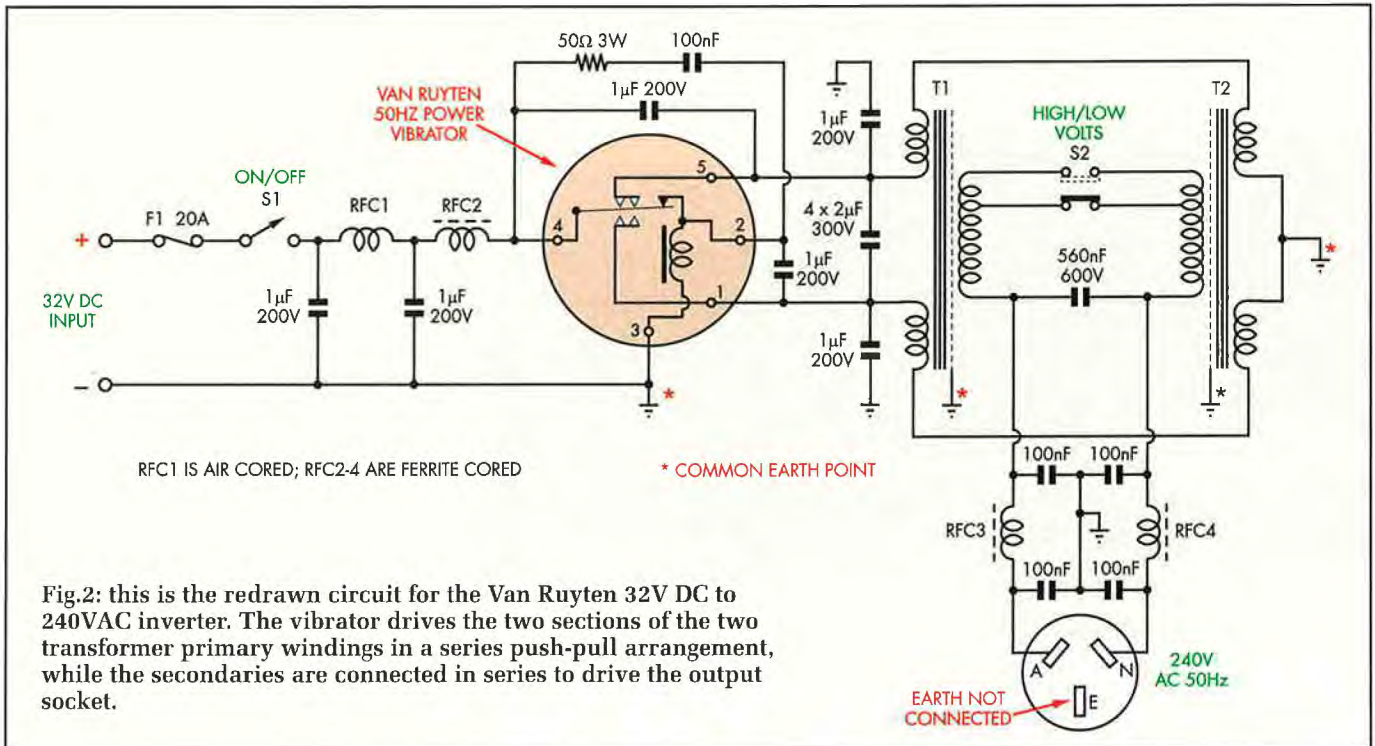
50Ω 3W
100nF
1μF 200V
VAN RUYTEN 50HZ POWER VIBRATOR
1μF 200V
T1
T2
HIGH/LOW VOLTS
S2
ON/OFF
S1
F1 20A
RFC1
RFC2
+
4
5
2
1
3
4 x 2μF 300V
1μF 200V
560nF 600V
*
32V DC INPUT
1μF 200V
1μF 200V
1μF 200V
−
*
*
*
RFC1 IS AIR CORED; RFC2-4 ARE FERRITE CORED
* COMMON EARTH POINT
100nF
100nF
RFC3
RFC4
100nF
100nF
Fig.2: this is the redrawn circuit for the Van Ruyten 32V DC to 240VAC inverter. The vibrator drives the two sections of the two transformer primary windings in a series push-pull arrangement, while the secondaries are connected in series to drive the output socket.
A
N
E
240V AC 50Hz
EARTH NOT CONNECTED